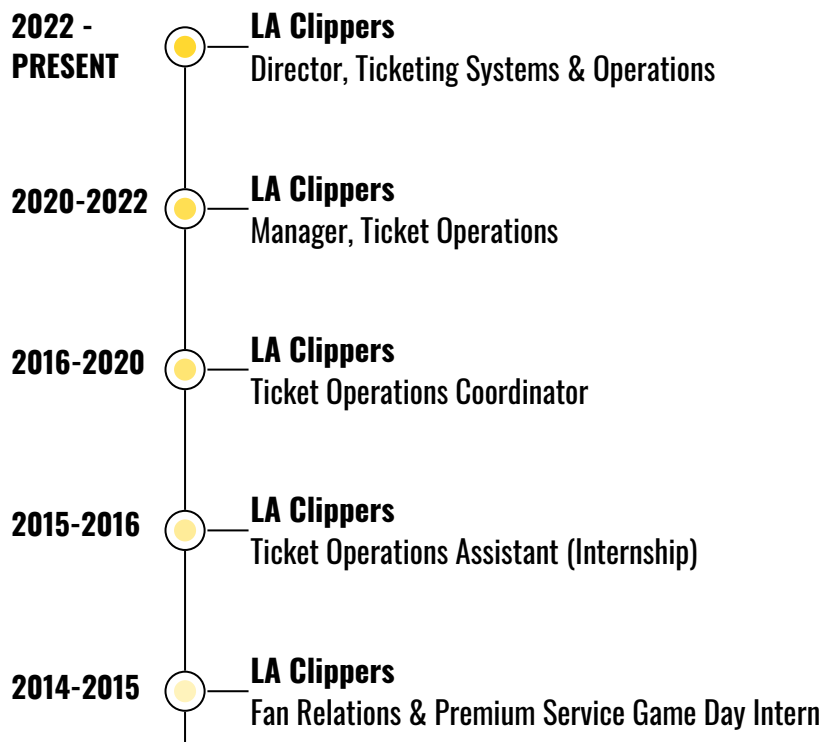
2022 - PRESENT

LA Clippers
Director, Ticketing Systems & Operations

2020-2022

LA Clippers
Manager, Ticket Operations

2016-2020

LA Clippers
Ticket Operations Coordinator

2015-2016

LA Clippers
Ticket Operations Assistant (Internship)

2014-2015

LA Clippers
Fan Relations & Premium Service Game Day Intern